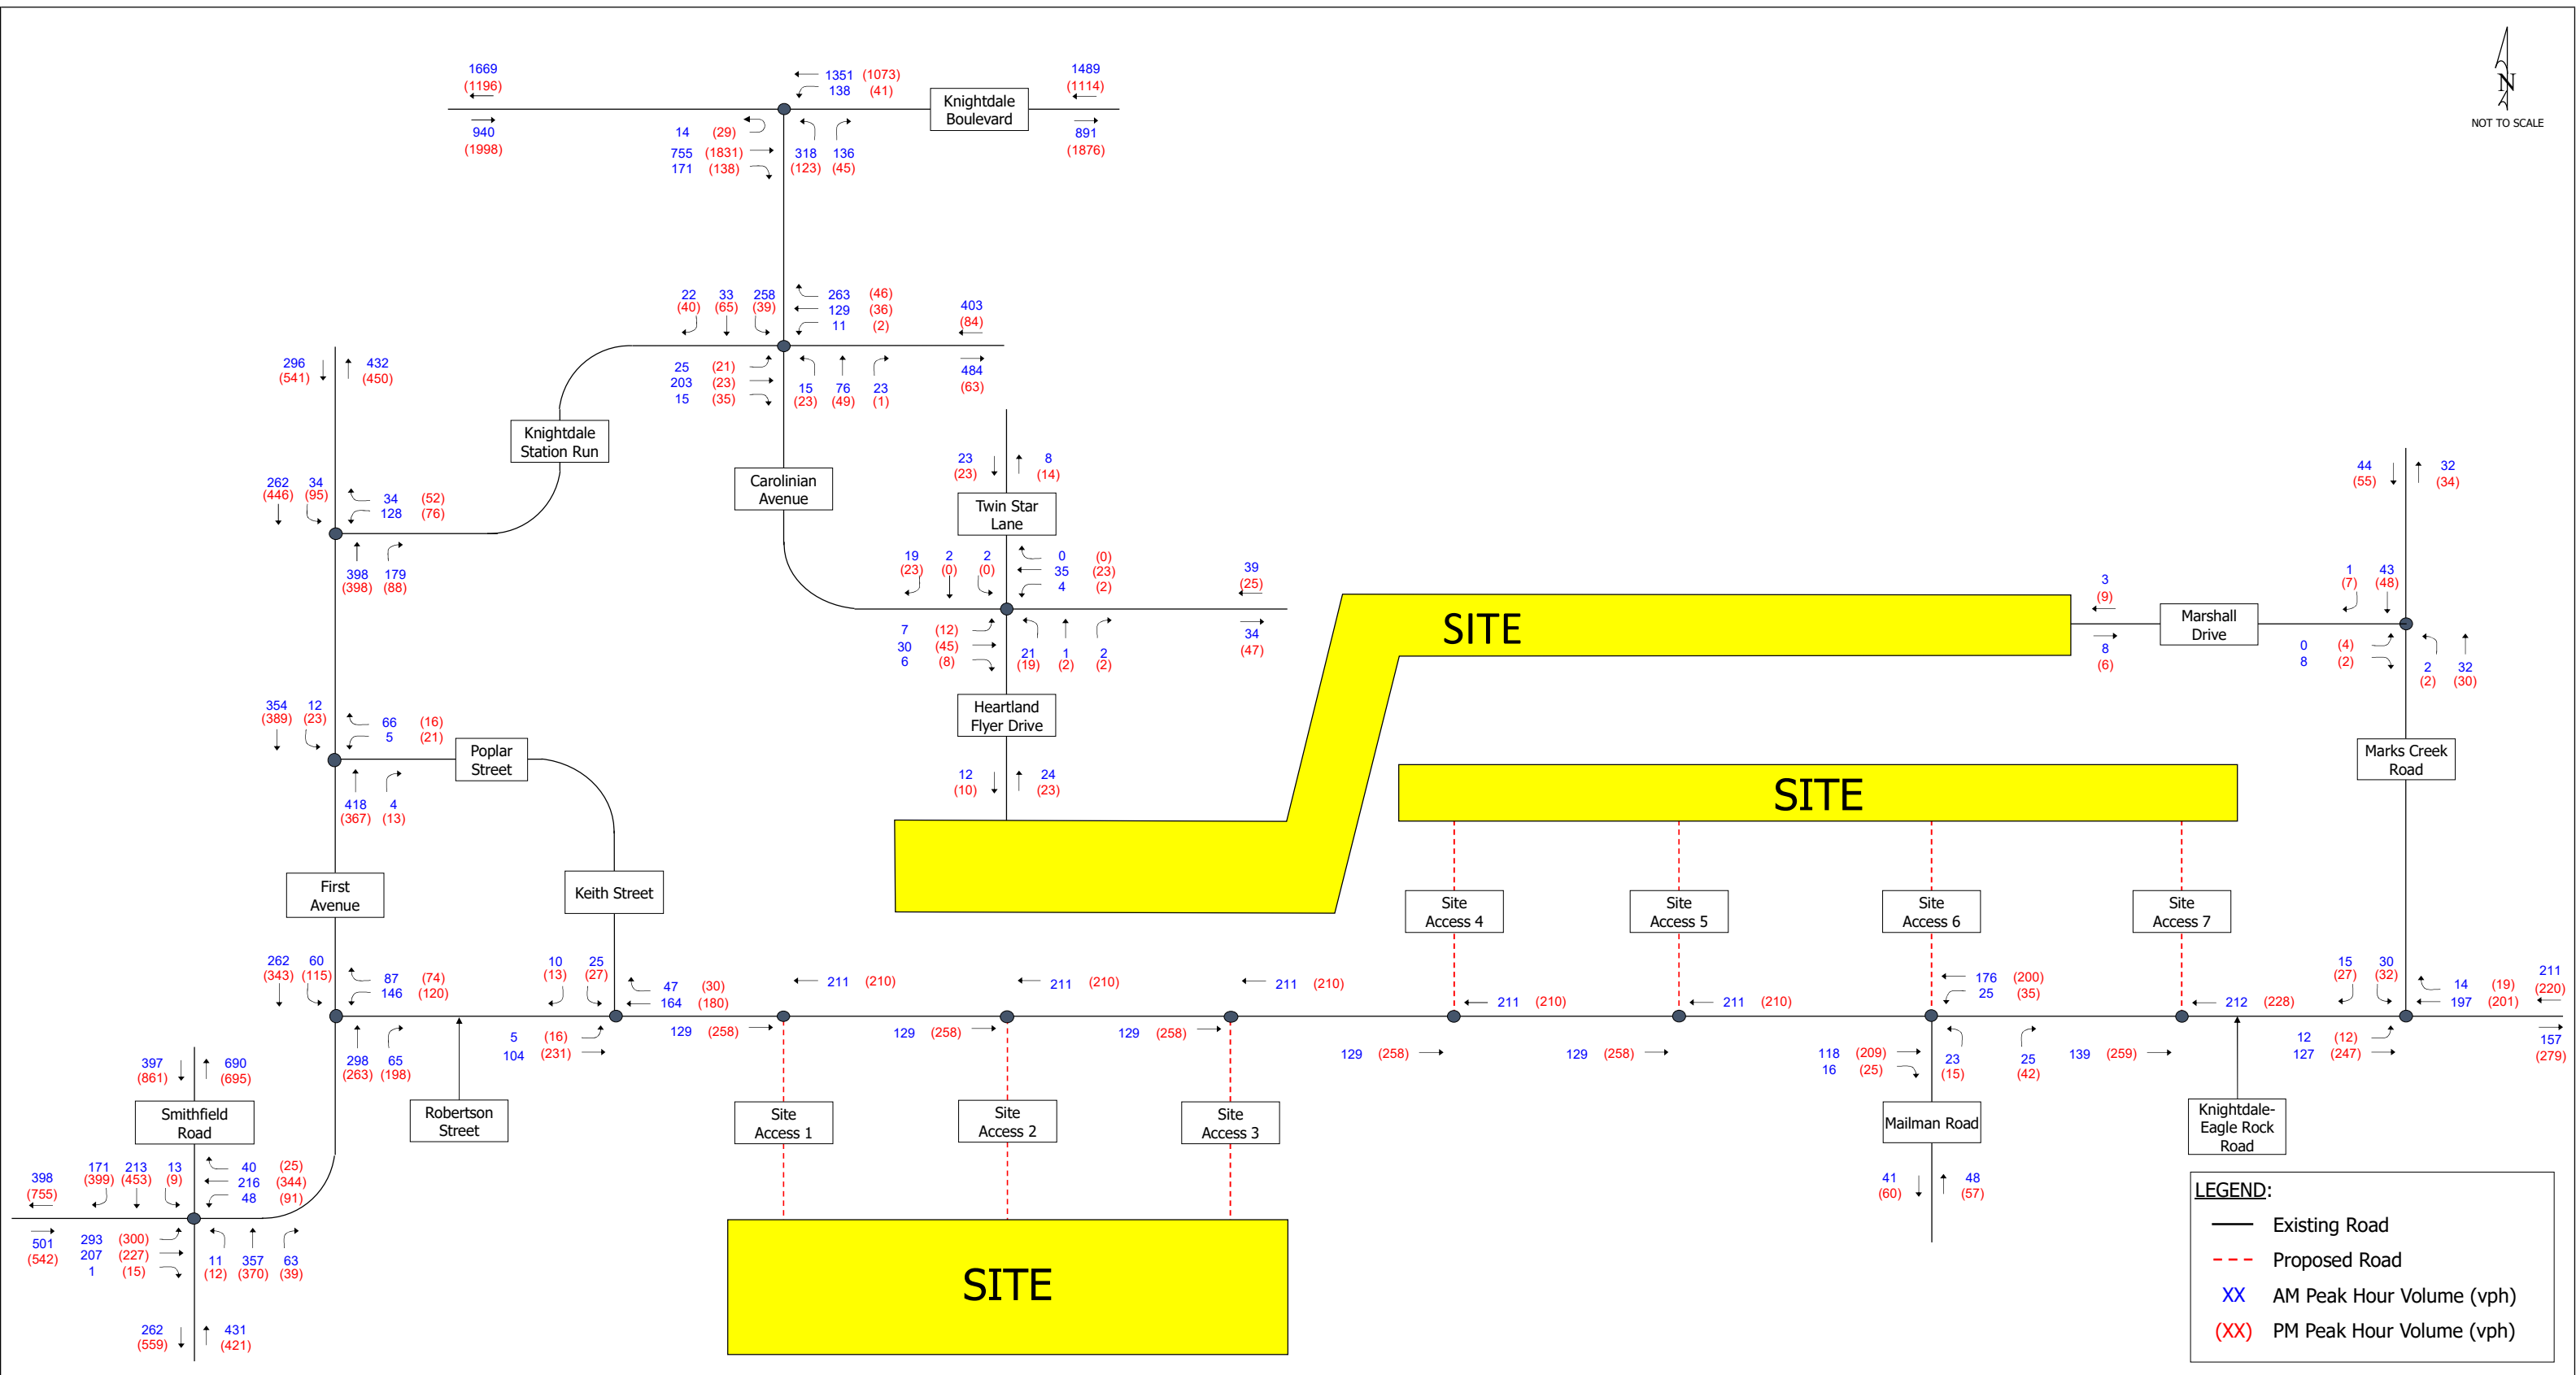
N
NOT TO SCALE

1669
(1196)
940
(1998)

1351 (1073)
138 (41)

Knightdale Boulevard

1489
(1114)
891
(1876)

14 (29)
755 (1831)
171 (138)

318 136
(123) (45)

22 33 258
(40) (65) (39)

263 (46)
129 (36)
11 (2)

403
(84)
484
(63)

25 (21)
203 (23)
15 (35)

15 76 23
(23) (49) (1)

296 432
(541) (450)

Knightdale Station Run

Carolinian Avenue

262 34
(446) (95)

34 (52)
128 (76)

398 179
(398) (88)

23 8
(23) (14)

Twin Star Lane

19 2 2
(23) (0) (0)

0 (0)
35 (23)
4 (2)

39
(25)
34
(47)

7 (12)
30 (45)
6 (8)

21 1 2
(19) (2) (2)

Heartland Flyer Drive

12 24
(10) (23)

SITE

3
(9)
8
(6)

Marshall Drive

44 32
(55) (34)

1 43
(7) (48)

0 (4)
8 (2)

2 32
(2) (30)

Marks Creek Road

354 12
(389) (23)

66 (16)
5 (21)

Poplar Street

418 4
(367) (13)

SITE

First Avenue

Keith Street

Site Access 4

Site Access 5

Site Access 6

Site Access 7

262 60
(343) (115)

87 (74)
146 (120)

10 25
(13) (27)

47 (30)
164 (180)

211 (210)

211 (210)

211 (210)

211 (210)

211 (210)

176 (200)
25 (35)

212 (228)

15 30
(27) (32)

14 (19)
197 (201)

211
(220)

5 (16)
104 (231)

129 (258)

129 (258)

129 (258)

129 (258)

129 (258)

118 (209)
16 (25)

23 25
(15) (42)

139 (259)

12 (12)
127 (247)

157
(279)

298 65
(263) (198)

397 690
(861) (695)

Smithfield Road

Robertson Street

Site Access 1

Site Access 2

Site Access 3

Mailman Road

Knightdale-Eagle Rock Road

398
(755)

171 213 13
(399) (453) (9)

40 (25)
216 (344)
48 (91)

501
(542)

293 (300)
207 (227)
1 (15)

11 357 63
(12) (370) (39)

262 431
(559) (421)

41 48
(60) (57)

SITE

LEGEND:
Existing Road
Proposed Road
XX AM Peak Hour Volume (vph)
(XX) PM Peak Hour Volume (vph)